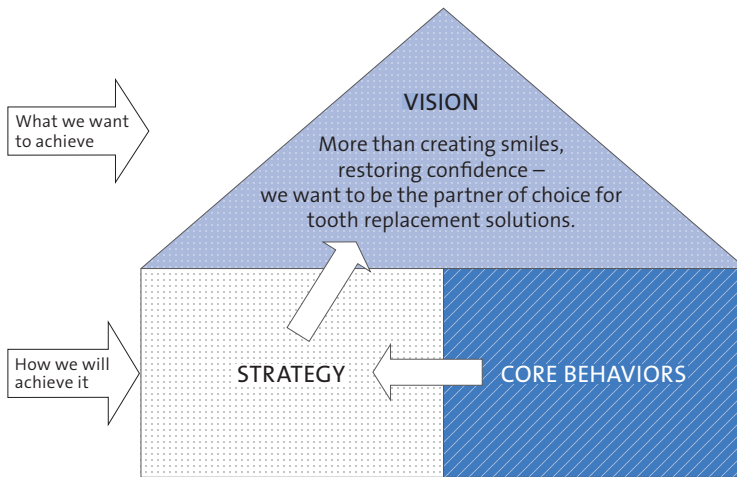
What we want to achieve

VISION

More than creating smiles, restoring confidence – we want to be the partner of choice for tooth replacement solutions.

How we will achieve it

STRATEGY

CORE BEHAVIORS